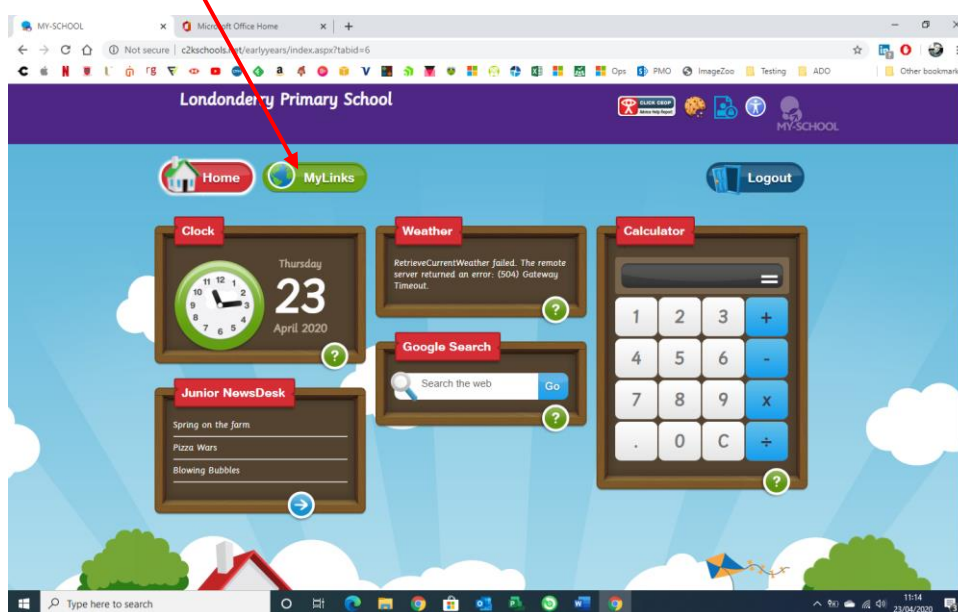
MY-SCHOOL
Microsoft Office Home
Not secure | c2kschools.net/earlyyears/index.aspx?tabid=6
Ops PMO ImageZoo Testing ADO Other bookmarks

Londonderry Primary School
CLICK CEOP
MY-SCHOOL

Home
MyLinks
Logout

Clock
Thursday
23
April 2020
?

Weather
RetrieveCurrentWeather failed. The remote server returned an error: (504) Gateway Timeout.
?

Google Search
Search the web
Go
?

Calculator
=
1 2 3 +
4 5 6 -
7 8 9 x
. 0 C ÷
?

Junior NewsDesk
Spring on the farm
Pizza Wars
Blowing Bubbles

Type here to search
11:14
23/04/2020